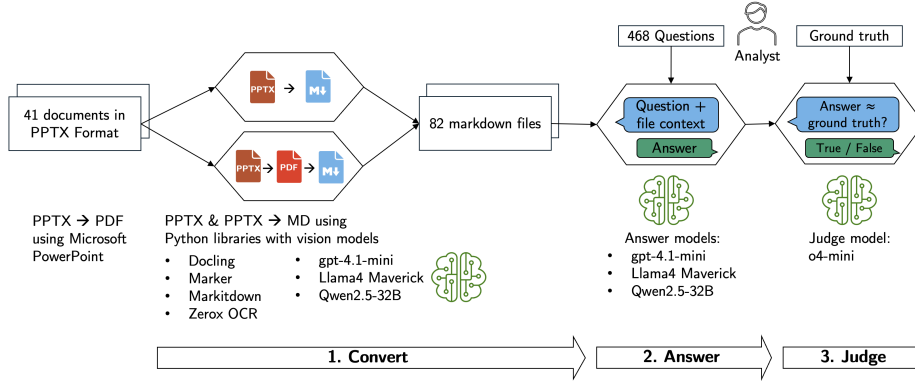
41 documents in PPTX Format

PPTX → M↓

PPTX → PDF → M↓

82 markdown files

468 Questions

Analyst

Question + file context

Answer

Ground truth

Answer ≈ ground truth?

True / False

PPTX → PDF using Microsoft PowerPoint

PPTX & PPTX → MD using Python libraries with vision models

- Docling
- Marker
- Markitdown
- Zerox OCR

- gpt-4.1-mini
- Llama4 Maverick
- Qwen2.5-32B

Answer models:
- gpt-4.1-mini
- Llama4 Maverick
- Qwen2.5-32B

Judge model: o4-mini

1. Convert

2. Answer

3. Judge